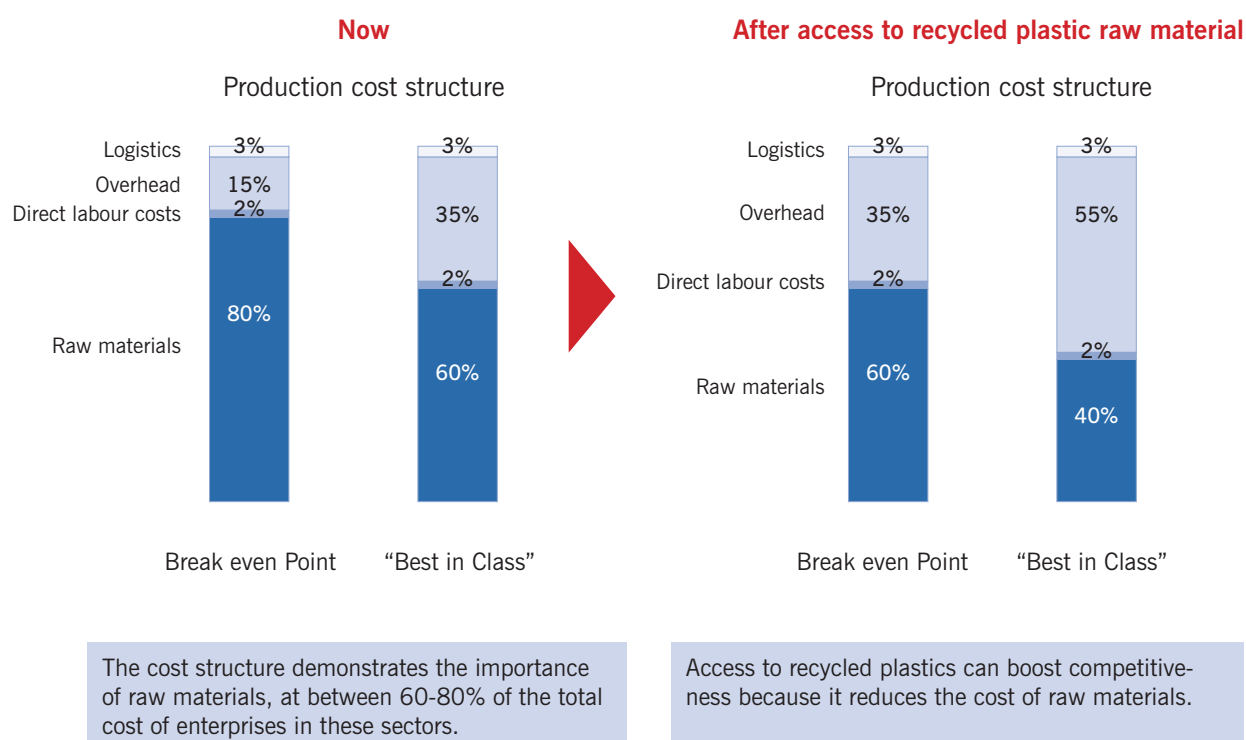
Now

Production cost structure

Logistics
Overhead
Direct labour costs
Raw materials

3%
15%
2%
80%

3%
35%
2%
60%

Break even Point "Best in Class"

After access to recycled plastic raw material

Production cost structure

Logistics
Overhead
Direct labour costs
Raw materials

3%
35%
2%
60%

3%
55%
2%
40%

Break even Point "Best in Class"

The cost structure demonstrates the importance of raw materials, at between 60-80% of the total cost of enterprises in these sectors.

Access to recycled plastics can boost competitiveness because it reduces the cost of raw materials.